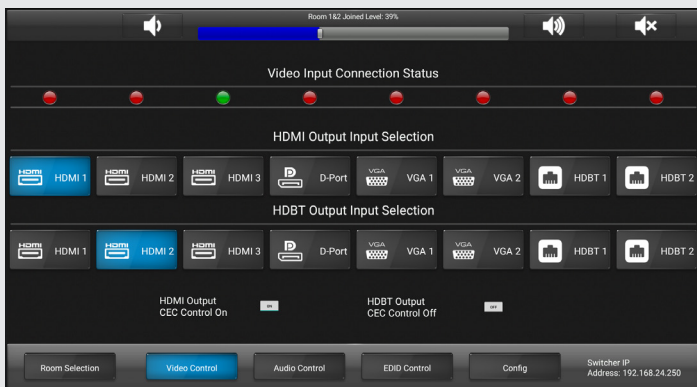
Room 1&2 Joined Level: 39%

Video Input Connection Status

HDMI Output Input Selection

HDMI HDMI 1
HDMI HDMI 2
HDMI HDMI 3
D-Port
VGA VGA 1
VGA VGA 2
HDBT 1
HDBT 2

HDBT Output Input Selection

HDMI HDMI 1
HDMI HDMI 2
HDMI HDMI 3
D-Port
VGA VGA 1
VGA VGA 2
HDBT 1
HDBT 2

HDMI Output CEC Control On
ON

HDBT Output CEC Control Off
OFF

Room Selection
Video Control
Audio Control
EDID Control
Config
Switcher IP Address: 192.168.24.250